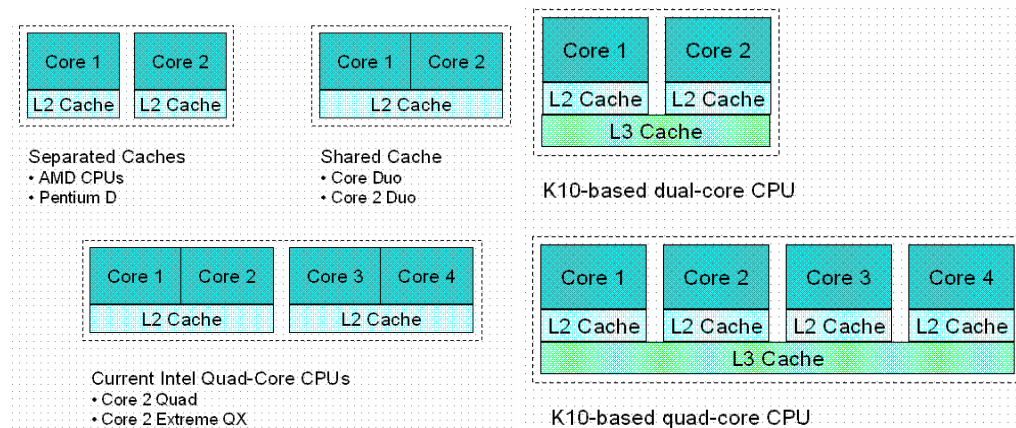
Core 1
L2 Cache
Core 2
L2 Cache

Separated Caches
• AMD CPUs
• Pentium D

Core 1
Core 2
L2 Cache

Shared Cache
• Core Duo
• Core 2 Duo

Core 1
L2 Cache
Core 2
L2 Cache
L3 Cache

K10-based dual-core CPU

Core 1
Core 2
L2 Cache
Core 3
Core 4
L2 Cache

Current Intel Quad-Core CPUs
• Core 2 Quad
• Core 2 Extreme QX

Core 1
L2 Cache
Core 2
L2 Cache
Core 3
L2 Cache
Core 4
L2 Cache
L3 Cache

K10-based quad-core CPU